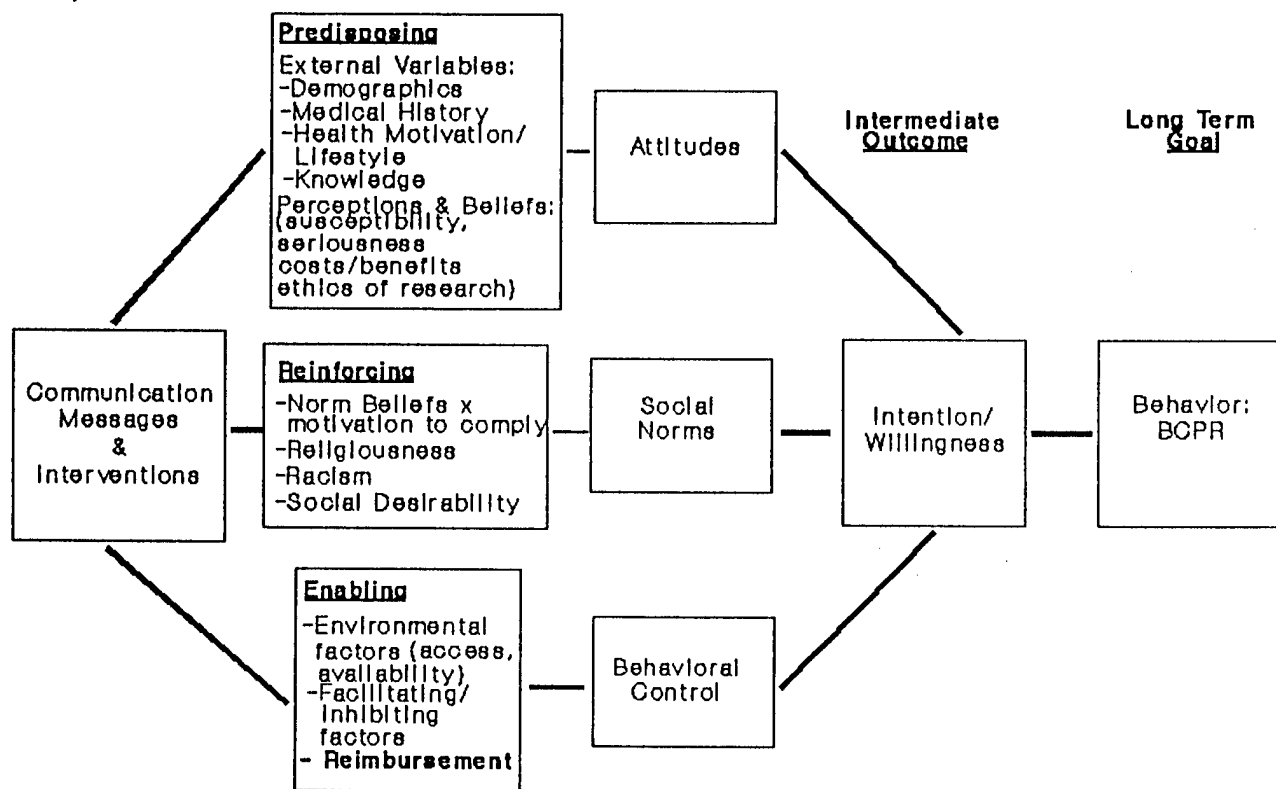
Predisposing
External Variables:
-Demographics
-Medical History
-Health Motivation/ Lifestyle
-Knowledge
Perceptions & Beliefs: (susceptibility, seriousness costs/benefits ethics of research)

Attitudes

Intermediate Outcome

Long Term Goal

Communication Messages & Interventions

Reinforcing
-Norm Beliefs x motivation to comply
-Religiousness
-Racism
-Social Desirability

Social Norms

Intention/ Willingness

Behavior: BCPR

Enabling
-Environmental factors (access, availability)
-Facilitating/ inhibiting factors
- Reimbursement

Behavioral Control